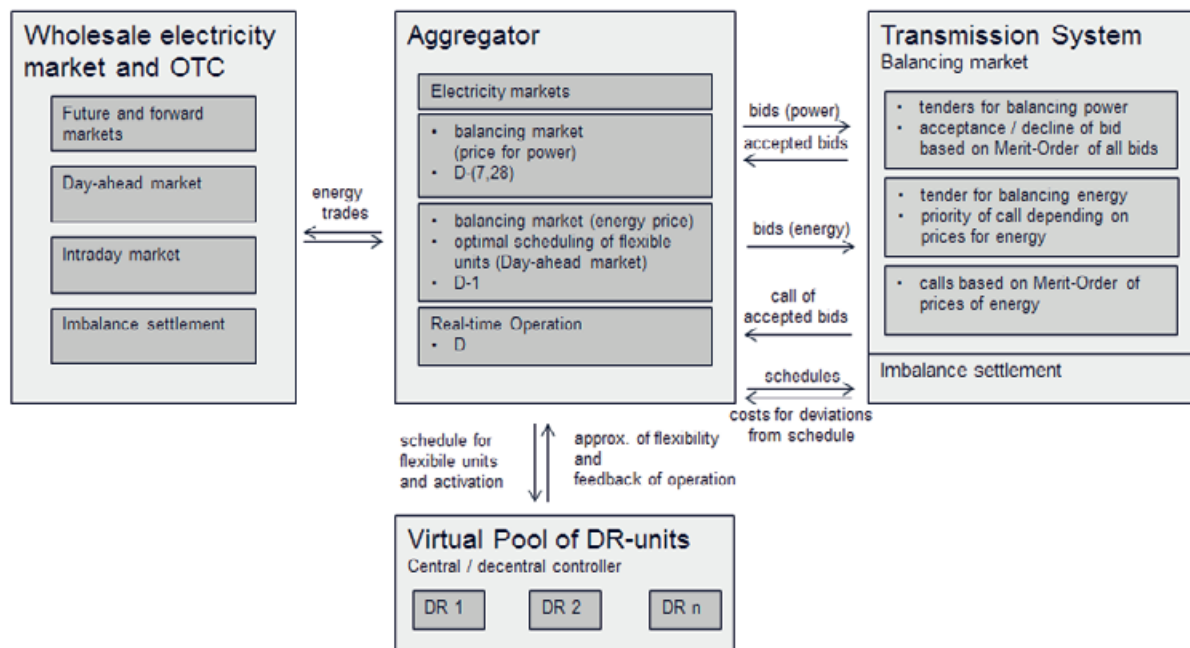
Wholesale electricity market and OTC

Future and forward markets

Day-ahead market

Intraday market

Imbalance settlement

energy trades

Aggregator

Electricity markets

• balancing market (price for power)
• D-(7,28)

• balancing market (energy price)
• optimal scheduling of flexible units (Day-ahead market)
• D-1

Real-time Operation
• D

bids (power)

accepted bids

bids (energy)

call of accepted bids

schedules

costs for deviations from schedule

Transmission System
Balancing market

• tenders for balancing power
• acceptance / decline of bid based on Merit-Order of all bids

• tender for balancing energy
• priority of call depending on prices for energy

• calls based on Merit-Order of prices of energy

Imbalance settlement

schedule for flexible units and activation

approx. of flexibility and feedback of operation

Virtual Pool of DR-units
Central / decentral controller

DR 1

DR 2

DR n